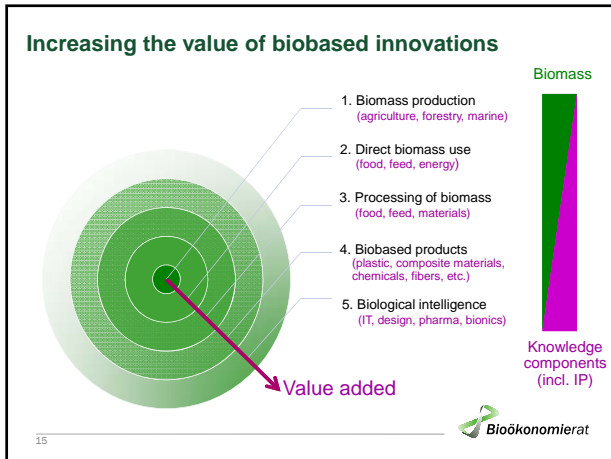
Increasing the value of biobased innovations

Biomass

1. Biomass production
(agriculture, forestry, marine)

2. Direct biomass use
(food, feed, energy)

3. Processing of biomass
(food, feed, materials)

4. Biobased products
(plastic, composite materials, chemicals, fibers, etc.)

5. Biological intelligence
(IT, design, pharma, bionics)

Value added

Knowledge components (incl. IP)

15

Bioökonomierat